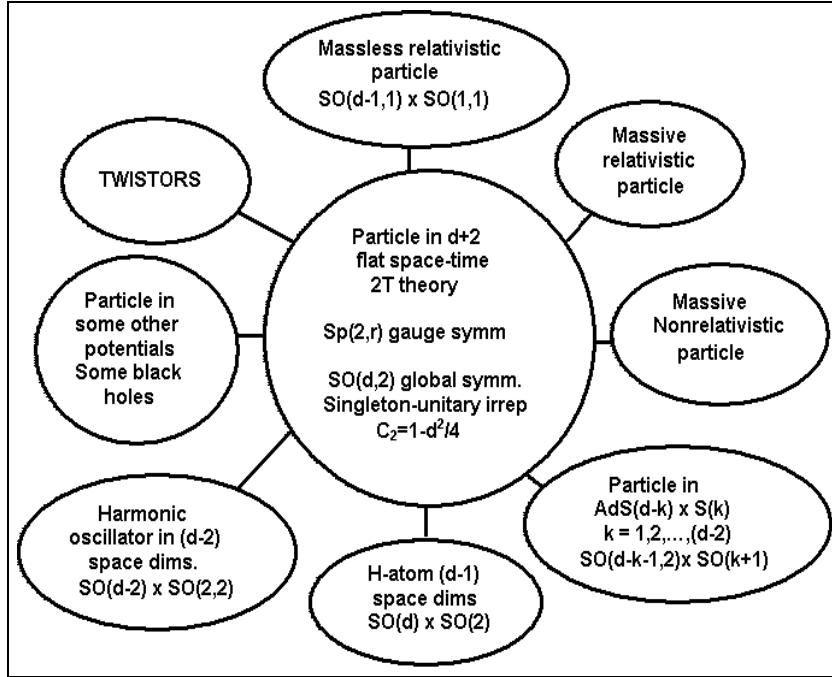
Massless relativistic particle
SO(d-1,1) x SO(1,1)

Massive relativistic particle

TWISTORS

Particle in d+2 flat space-time
2T theory

Sp(2,r) gauge symm

SO(d,2) global symm.
Singleton-unitary irrep
$C_2=1-d^2/4$

Particle in some other potentials
Some black holes

Massive Nonrelativistic particle

Particle in
AdS(d-k) x S(k)
k = 1,2,…,(d-2)
SO(d-k-1,2)x SO(k+1)

Harmonic oscillator in (d-2) space dims.
SO(d-2) x SO(2,2)

H-atom (d-1) space dims
SO(d) x SO(2)